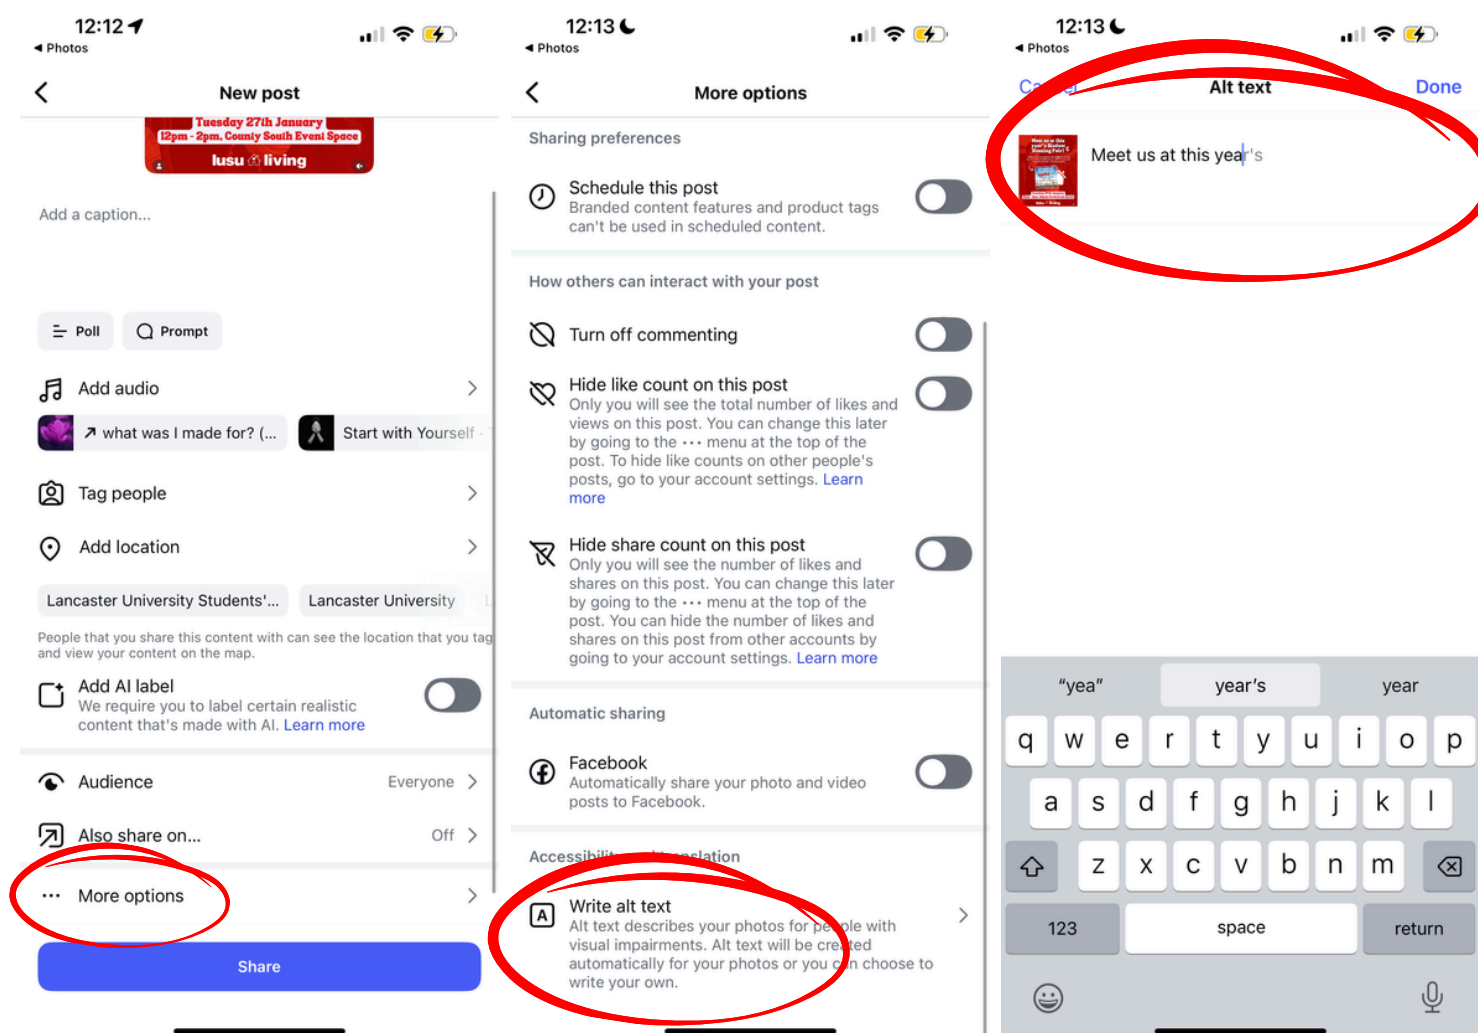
12:12
◂ Photos

New post

Tuesday 27th January
12pm - 2pm, County South Event Space
lusu living

Add a caption...

Poll
Prompt

Add audio

what was I made for? (...
Start with Yourself

Tag people

Add location

Lancaster University Students'...
Lancaster University

People that you share this content with can see the location that you tag and view your content on the map.

Add AI label
We require you to label certain realistic content that's made with AI. Learn more

Audience Everyone

Also share on... Off

More options

Share

12:13
◂ Photos

More options

Sharing preferences

Schedule this post
Branded content features and product tags can't be used in scheduled content.

How others can interact with your post

Turn off commenting

Hide like count on this post
Only you will see the total number of likes and views on this post. You can change this later by going to the ··· menu at the top of the post. To hide like counts on other people's posts, go to your account settings. Learn more

Hide share count on this post
Only you will see the number of likes and shares on this post. You can change this later by going to the ··· menu at the top of the post. You can hide the number of likes and shares on this post from other accounts by going to your account settings. Learn more

Automatic sharing

Facebook
Automatically share your photo and video posts to Facebook.

Accessibility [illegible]slation

Write alt text
Alt text describes your photos for people with visual impairments. Alt text will be created automatically for your photos or you can choose to write your own.

12:13
◂ Photos

Ca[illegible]
Alt text
Done

Meet us at this year's

"yea"
year's
year

q w e r t y u i o p
a s d f g h j k l
z x c v b n m
123
space
return